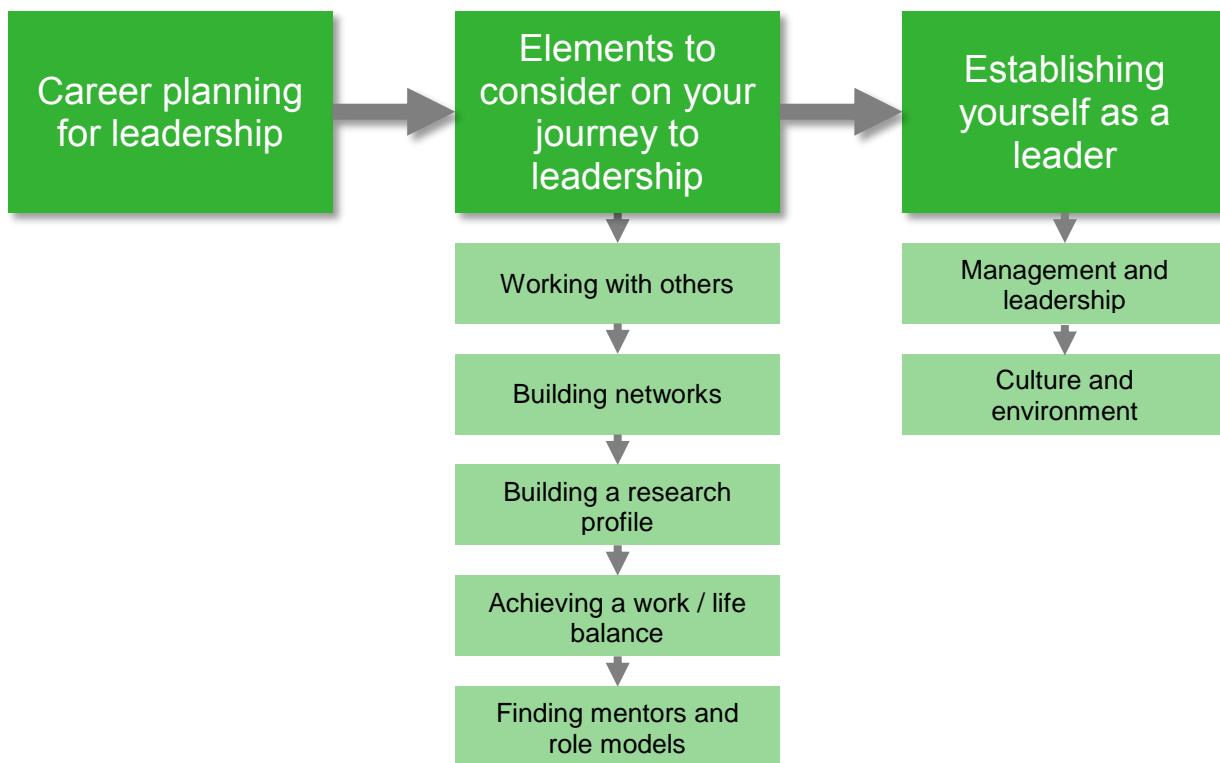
Career planning for leadership

Elements to consider on your journey to leadership

Working with others

Building networks

Building a research profile

Achieving a work / life balance

Finding mentors and role models

Establishing yourself as a leader

Management and leadership

Culture and environment